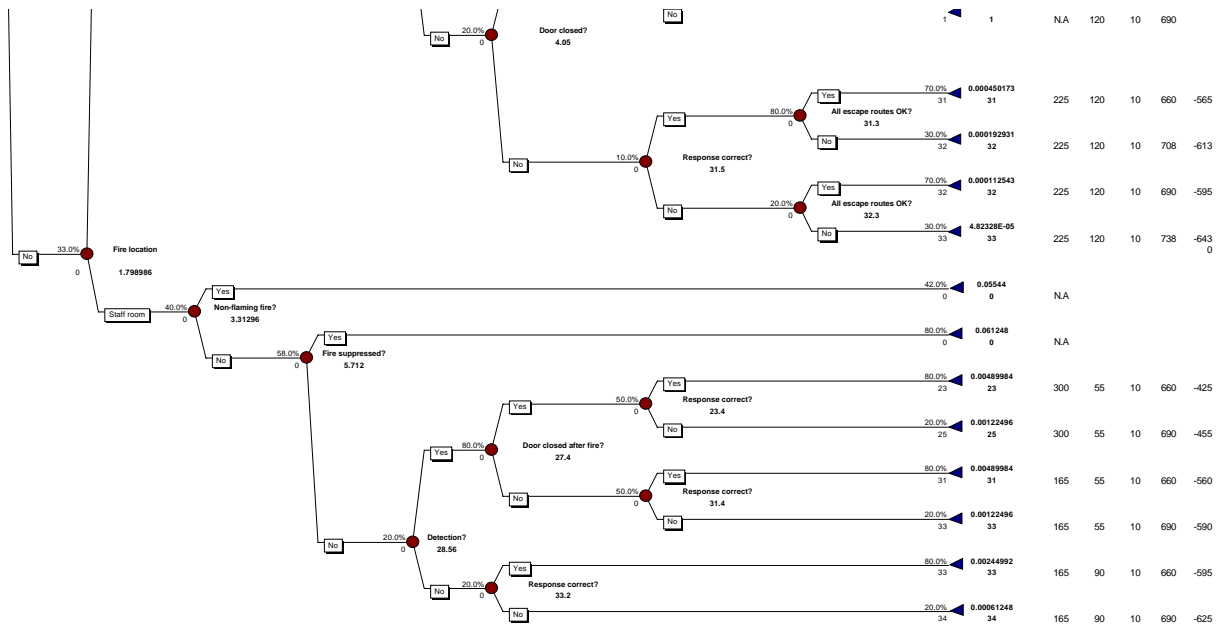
No
1
1
N.A 120 10 690

No
20.0%
0
Door closed?
4.05

Yes
70.0%
31
0.000450173
31
All escape routes OK?
31.3
225 120 10 660 -565

Yes
80.0%
0
No
30.0%
32
0.000192931
32
225 120 10 708 -613

No
10.0%
0
Response correct?
31.5

Yes
70.0%
32
0.000112543
32
All escape routes OK?
32.3
225 120 10 690 -595

No
20.0%
0
No
30.0%
33
4.82328E-05
33
225 120 10 738 -643
0

No
33.0%
0
Fire location
1.798986

Yes
42.0%
0
0.05544
0
N.A

Staff room
40.0%
0
Non-flaming fire?
3.31296

Yes
80.0%
0
0.061248
0
N.A

No
58.0%
0
Fire suppressed?
5.712

Yes
80.0%
23
0.00489984
23
Response correct?
23.4
300 55 10 660 -425

Yes
50.0%
0
No
20.0%
25
0.00122496
25
300 55 10 690 -455

Yes
80.0%
0
Door closed after fire?
27.4

Yes
80.0%
31
0.00489984
31
Response correct?
31.4
165 55 10 660 -560

No
50.0%
0
No
20.0%
33
0.00122496
33
165 55 10 690 -590

No
20.0%
0
Detection?
28.56

Yes
80.0%
33
0.00244992
33
Response correct?
33.2
165 90 10 660 -595

No
20.0%
0
No
20.0%
34
0.00061248
34
165 90 10 690 -625